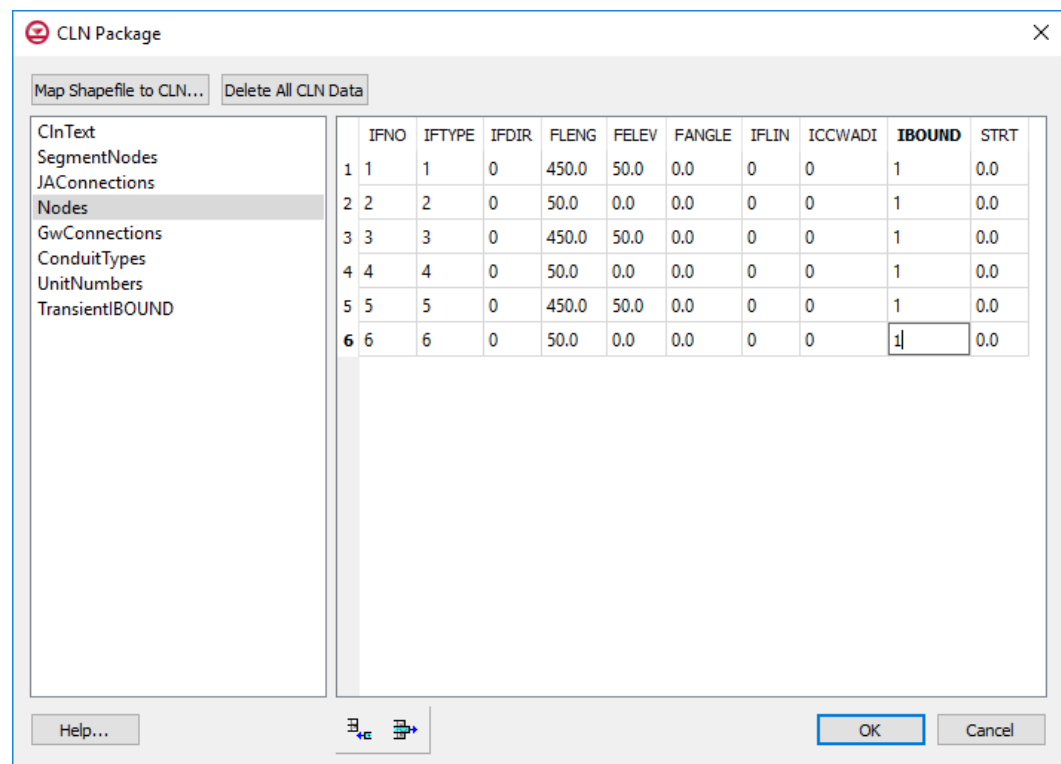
CLN Package

Map Shapefile to CLN... Delete All CLN Data

ClnText
SegmentNodes
JAConnections
Nodes
GwConnections
ConduitTypes
UnitNumbers
TransientIBOUND

| | IFNO | IFTYPE | IFDIR | FLENG | FELEV | FANGLE | IFLIN | ICCWADI | IBOUND | STRT |
|---|---|---|---|---|---|---|---|---|---|---|
| 1 | 1 | 1 | 0 | 450.0 | 50.0 | 0.0 | 0 | 0 | 1 | 0.0 |
| 2 | 2 | 2 | 0 | 50.0 | 0.0 | 0.0 | 0 | 0 | 1 | 0.0 |
| 3 | 3 | 3 | 0 | 450.0 | 50.0 | 0.0 | 0 | 0 | 1 | 0.0 |
| 4 | 4 | 4 | 0 | 50.0 | 0.0 | 0.0 | 0 | 0 | 1 | 0.0 |
| 5 | 5 | 5 | 0 | 450.0 | 50.0 | 0.0 | 0 | 0 | 1 | 0.0 |
| 6 | 6 | 6 | 0 | 50.0 | 0.0 | 0.0 | 0 | 0 | 1 | 0.0 |

Help... OK Cancel